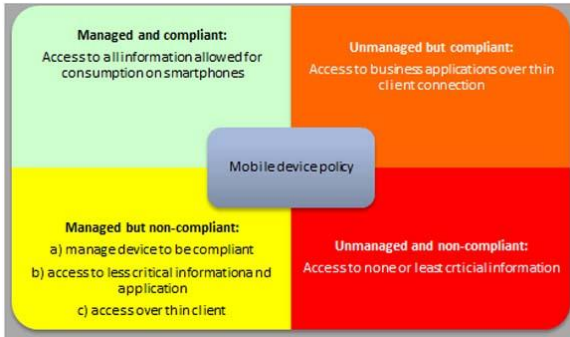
**Managed and compliant:**
Access to all information allowed for consumption on smartphones

**Unmanaged but compliant:**
Access to business applications over thin client connection

Mobile device policy

**Managed but non-compliant:**
a) manage device to be compliant
b) access to less critical informationa and application
c) access over thin client

**Unmanaged and non-compliant:**
Access to none or least crticial information